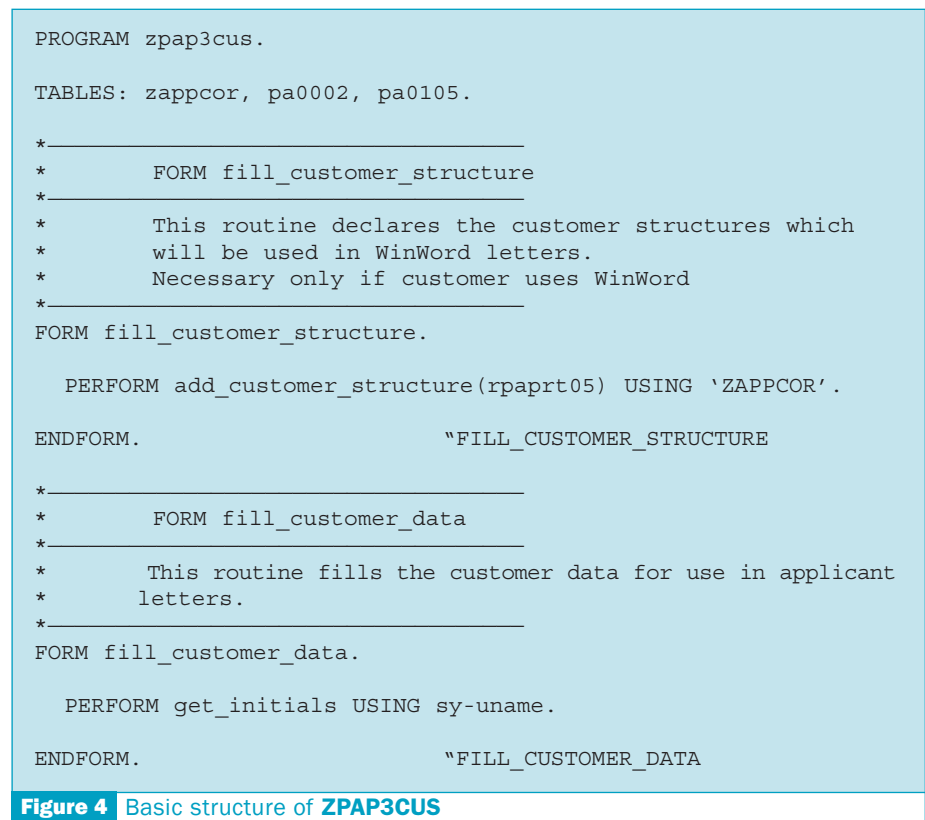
PROGRAM zpap3cus.

TABLES: zappcor, pa0002, pa0105.

*————————————————————————————————
* FORM fill_customer_structure
*————————————————————————————————
* This routine declares the customer structures which
* will be used in WinWord letters.
* Necessary only if customer uses WinWord
*————————————————————————————————
FORM fill_customer_structure.

PERFORM add_customer_structure(rpaprt05) USING ‘ZAPPCOR’.

ENDFORM. "FILL_CUSTOMER_STRUCTURE

*————————————————————————————————
* FORM fill_customer_data
*————————————————————————————————
* This routine fills the customer data for use in applicant
* letters.
*————————————————————————————————
FORM fill_customer_data.

PERFORM get_initials USING sy-uname.

ENDFORM. "FILL_CUSTOMER_DATA

Figure 4 Basic structure of ZPAP3CUS